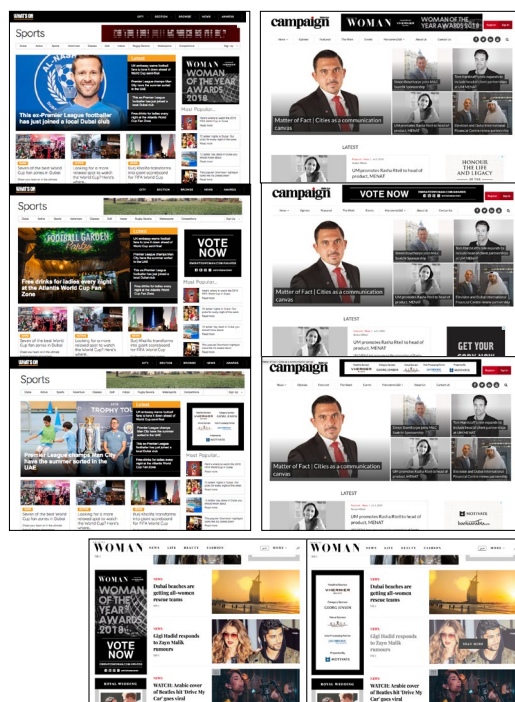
Sports

This ex-Premier League footballer has just joined a local Dubai club

WOMAN OF THE YEAR AWARDS 2018

Most Popular...

Seven of the best-rated Cup fan zones in Dubai

Looking for a more relaxed spot to watch the World Cup? Here's where

Burj Khalifa transforms into giant scoreboard for FIFA World Cup

campaign

WOMAN

WOMAN OF THE YEAR AWARDS 2018

Matter of Fact | Cities as a communication canvas

LATEST

UM promotes Rasha Rbeil to head of product, MENAT

HONOUR THE LIFE AND LEGACY

Sports

FOOTBALL GARDEN

Free drinks for ladies every night at the Atlantis World Cup Fan Zone

VOTE NOW

Most Popular...

Seven of the best World Cup fan zones in Dubai

Looking for a more relaxed spot to watch the World Cup? Here's where

Burj Khalifa transforms into giant scoreboard for FIFA World Cup

campaign

VOTE NOW

Matter of Fact | Cities as a communication canvas

UM promotes Rasha Rbeil to head of product, MENAT

GET YOUR

Sports

TROPHY TOUR

Premier League champs Man City have the summer sorted in the UAE

Most Popular...

Seven of the best World Cup fan zones in Dubai

Looking for a more relaxed spot to watch the World Cup? Here's where

Burj Khalifa transforms into giant scoreboard for FIFA World Cup

campaign

Matter of Fact | Cities as a communication canvas

LATEST

UM promotes Rasha Rbeil to head of product, MENAT

WOMAN

NEWS LIFE BEAUTY FASHION

WOMAN OF THE YEAR AWARDS 2018

VOTE NOW

Dubai beaches are getting all-women rescue teams

Gigi Hadid responds to Zayn Malik rumours

WATCH: Arabic cover of Beatles hit 'Drive My Car' goes viral

ROYAL WEDDING

WOMAN

NEWS LIFE BEAUTY FASHION

Dubai beaches are getting all-women rescue teams

Gigi Hadid responds to Zayn Malik rumours

WATCH: Arabic cover of Beatles hit 'Drive My Car' goes viral

ROYAL WEDDING